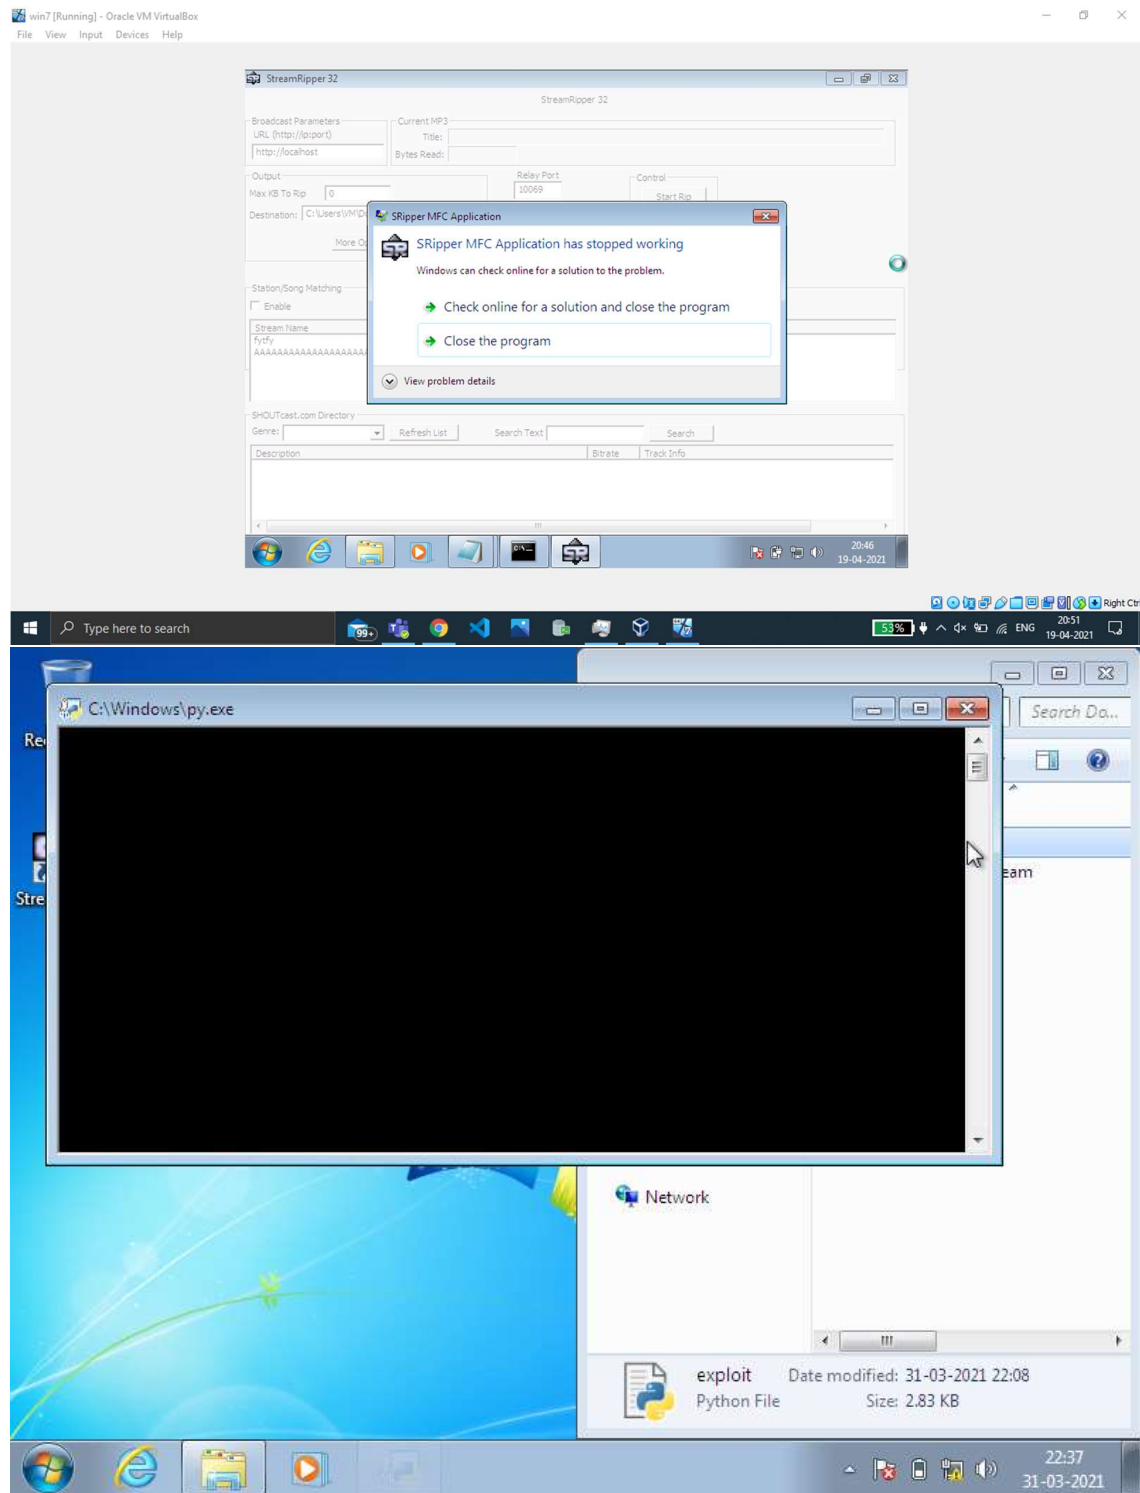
win7 [Running] - Oracle VM VirtualBox
File View Input Devices Help

StreamRipper 32

StreamRipper 32

Broadcast Parameters
URL (http://ip:port)
http://localhost

Current MP3
Title:
Bytes Read:

Output
Max KB To Rip 0
Destination: C:\Users\VM\D

Relay Port
10069

Control
Start Rip

More O

Station/Song Matching
Enable
Stream Name
fytfy
AAAAAAAAAAAAAAAAAA

SRipper MFC Application

SRipper MFC Application has stopped working

Windows can check online for a solution to the problem.

Check online for a solution and close the program

Close the program

View problem details

SHOUTcast.com Directory
Genre:
Refresh List
Search Text
Search
Description
Bitrate
Track Info

20:46
19-04-2021

Right Ctrl

Type here to search

99+

53%

ENG

20:51
19-04-2021

C:\Windows\py.exe

Search Do...

Re

Stre

eam

Network

exploit
Python File

Date modified: 31-03-2021 22:08
Size: 2.83 KB

22:37
31-03-2021